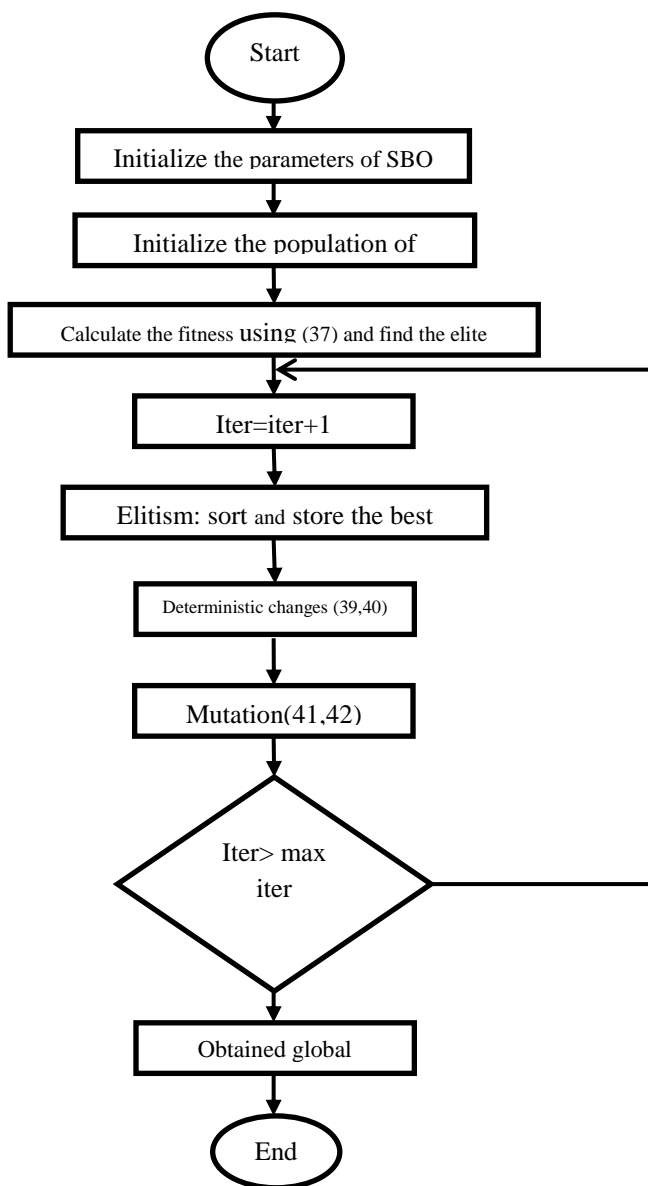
Start

Initialize the parameters of SBO

Initialize the population of

Calculate the fitness using (37) and find the elite

Iter=iter+1

Elitism: sort and store the best

Deterministic changes (39,40)

Mutation(41,42)

Iter> max iter

Obtained global

End